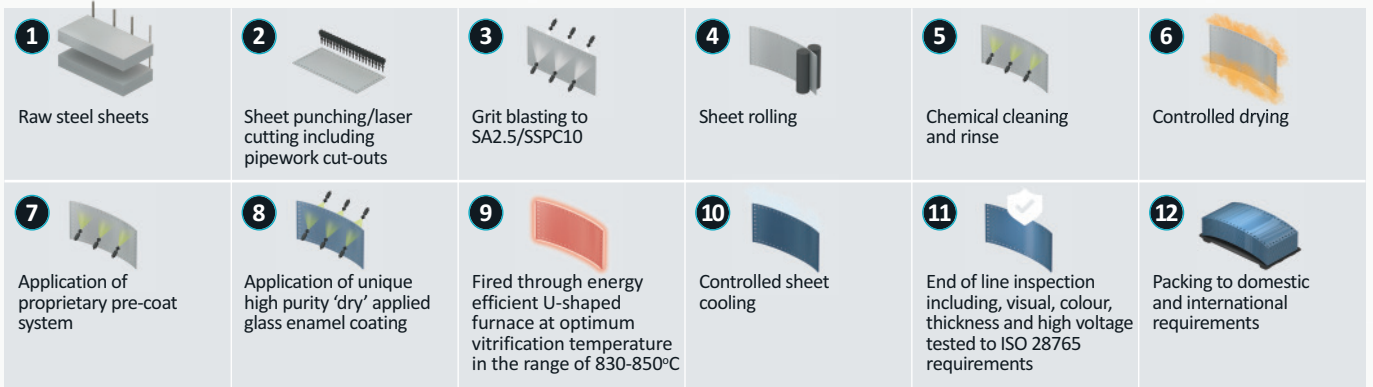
1
Raw steel sheets

2
Sheet punching/laser cutting including pipework cut-outs

3
Grit blasting to SA2.5/SSPC10

4
Sheet rolling

5
Chemical cleaning and rinse

6
Controlled drying

7
Application of proprietary pre-coat system

8
Application of unique high purity 'dry' applied glass enamel coating

9
Fired through energy efficient U-shaped furnace at optimum vitrification temperature in the range of 830-850$^{o}$C

10
Controlled sheet cooling

11
End of line inspection including, visual, colour, thickness and high voltage tested to ISO 28765 requirements

12
Packing to domestic and international requirements